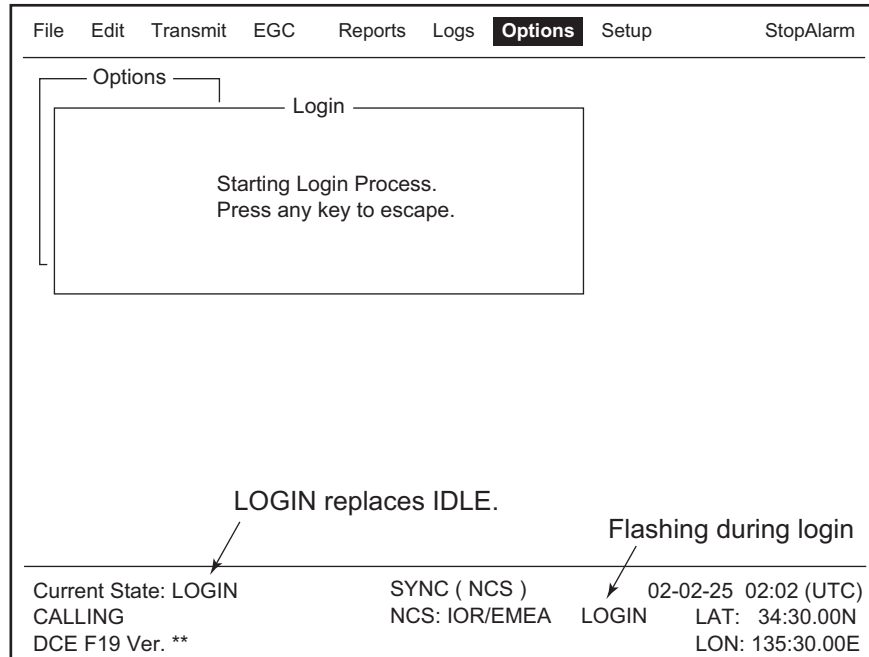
File Edit Transmit EGC Reports Logs Options Setup StopAlarm

Options

Login

Starting Login Process.
Press any key to escape.

LOGIN replaces IDLE.

Flashing during login

Current State: LOGIN
CALLING
DCE F19 Ver. **

SYNC ( NCS )
NCS: IOR/EMEA

LOGIN

02-02-25 02:02 (UTC)
LAT: 34:30.00N
LON: 135:30.00E